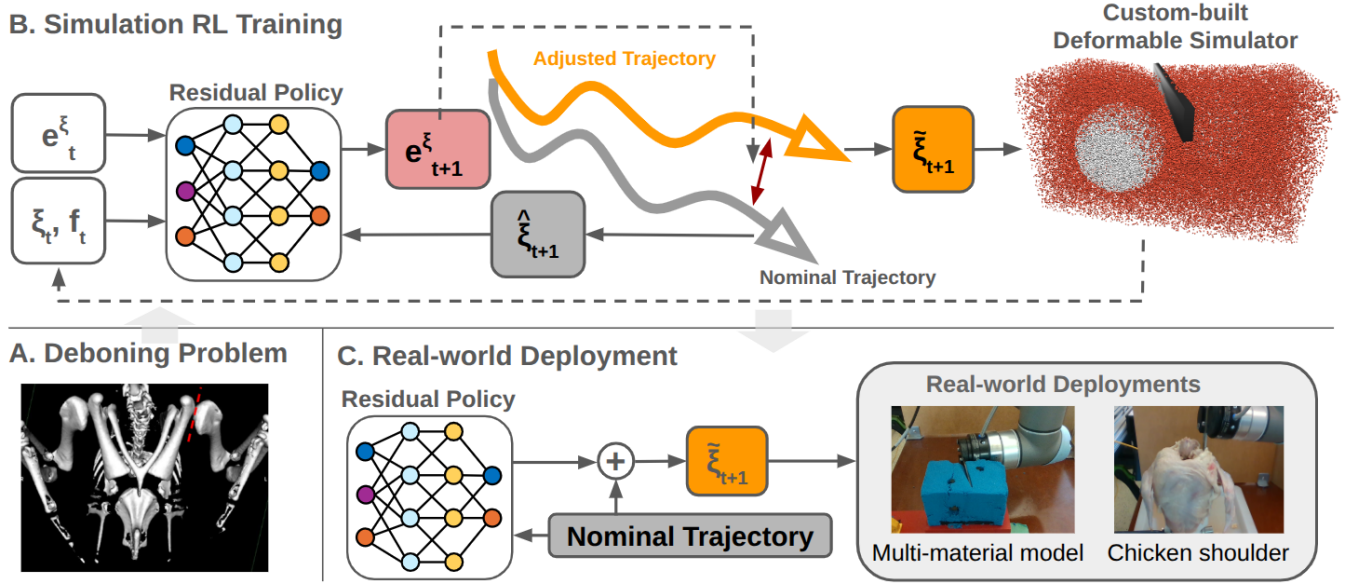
B. Simulation RL Training

Residual Policy

$e^{\xi}_{t}$

$\xi_t, f_t$

$e^{\xi}_{t+1}$

Adjusted Trajectory

$\tilde{\xi}_{t+1}$

Custom-built Deformable Simulator

$\hat{\xi}_{t+1}$

Nominal Trajectory

A. Deboning Problem

C. Real-world Deployment

Residual Policy

+

$\tilde{\xi}_{t+1}$

Nominal Trajectory

Real-world Deployments

Multi-material model

Chicken shoulder